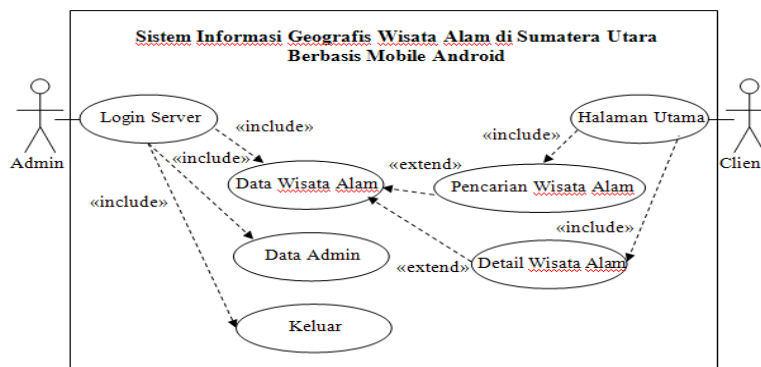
Sistem Informasi Geografis Wisata Alam di Sumatera Utara Berbasis Mobile Android

Admin

Login Server

«include»

«include»

«include»

Data Wisata Alam

Data Admin

Keluar

Halaman Utama

«include»

«extend»

Pencarian Wisata Alam

«include»

«extend»

Detail Wisata Alam

Clien